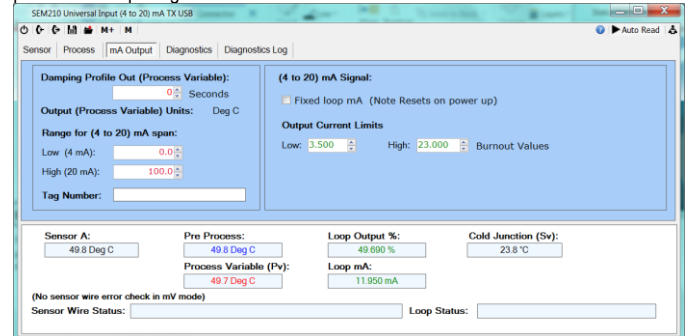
SEM210 Universal Input (4 to 20) mA TX USB

M+ M

Auto Read

Sensor Process mA Output Diagnostics Diagnostics Log

Damping Profile Out (Process Variable):
0 Seconds
Output (Process Variable) Units: Deg C
Range for (4 to 20) mA span:
Low (4 mA): 0.0
High (20 mA): 100.0
Tag Number:

(4 to 20) mA Signal:
Fixed loop mA (Note Resets on power up)
Output Current Limits
Low: 3.500 High: 23.000 Burnout Values

Sensor A: 49.8 Deg C
Pre Process: 49.8 Deg C
Loop Output %: 49.690 %
Cold Junction (Sv): 23.8 °C
Process Variable (Pv): 49.7 Deg C
Loop mA: 11.950 mA
(No sensor wire error check in mV mode)
Sensor Wire Status:
Loop Status: